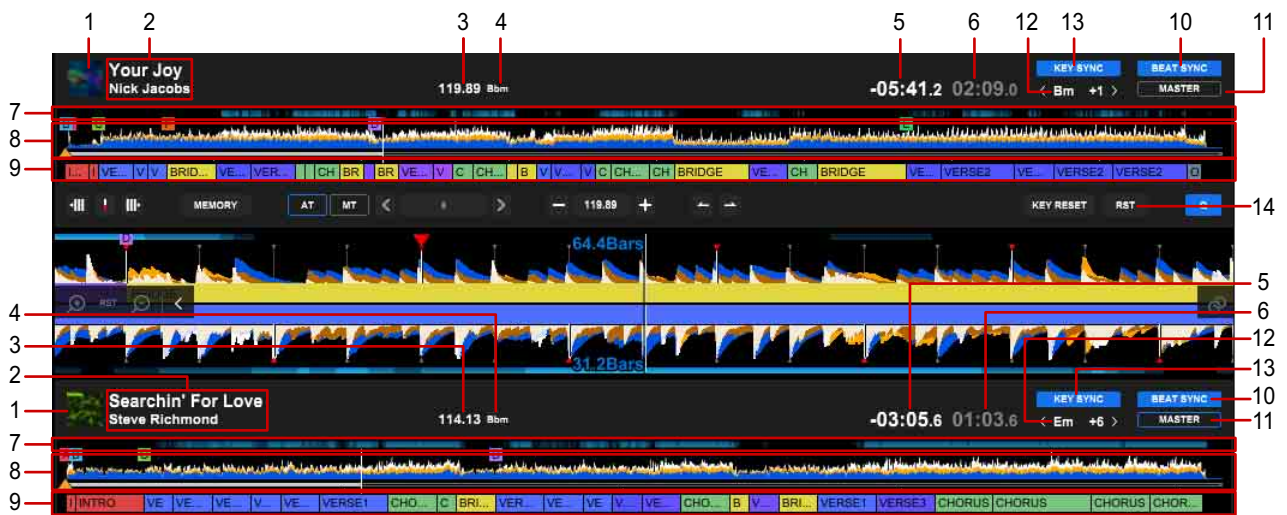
1 2 3 4 5 6 12 13 10 11

Your Joy
Nick Jacobs

119.89 Bbm

-05:41.2 02:09.0

KEY SYNC BEAT SYNC

Bm +1

MASTER

7
8
9

I... I VE... V V BRID... VE... VER... I CH BR BR VE... V C CH... B V V... V C CH... CH BRIDGE VE... CH BRIDGE VE... VERSE2 VE... VERSE2 VERSE2 O

MEMORY AT MT 119.89 KEY RESET RST 14

64.4Bars

RST

31.2Bars

5
6
4
12
3
13
2

Searchin' For Love
Steve Richmond

114.13 Bbm

-03:05.6 01:03.6

KEY SYNC BEAT SYNC 10

Em +6

MASTER 11

1
7
8
9

I INTRO VE VE... VE... V... VE... VERSE1 CHO... C BRI... VER... VE... VE V... VE... CHO... B V... BRI... VERSE1 VERSE3 CHORUS CHORUS CHORUS CHOR...